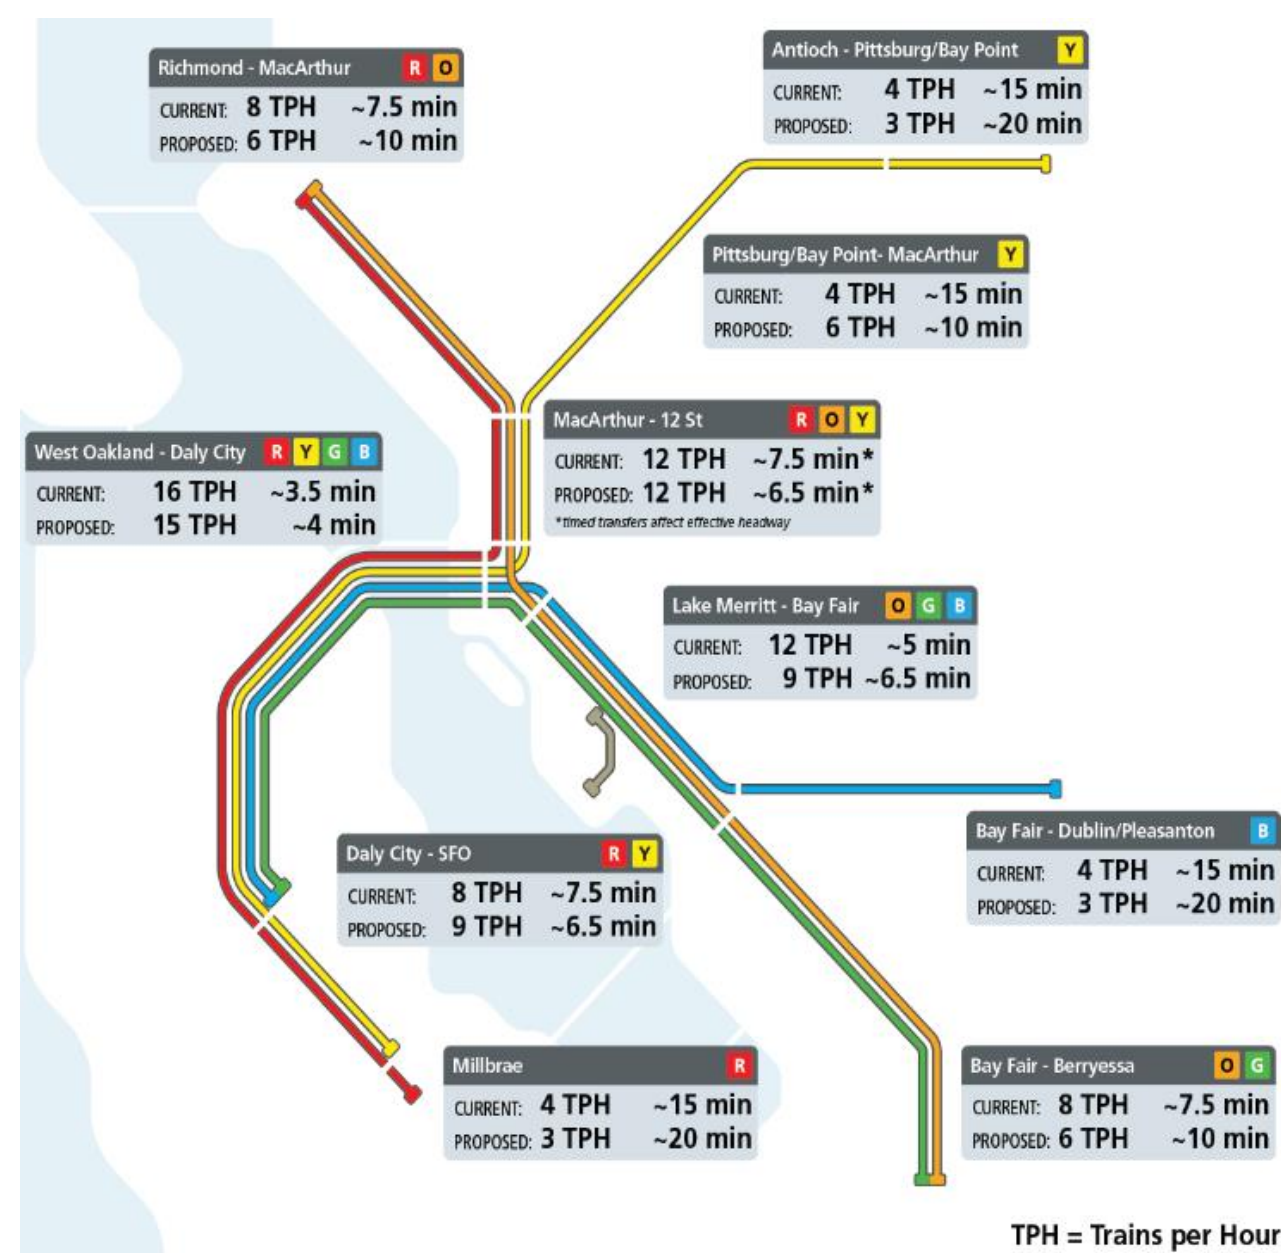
Richmond - MacArthur R O
CURRENT: 8 TPH ~7.5 min
PROPOSED: 6 TPH ~10 min

Antioch - Pittsburg/Bay Point Y
CURRENT: 4 TPH ~15 min
PROPOSED: 3 TPH ~20 min

Pittsburg/Bay Point- MacArthur Y
CURRENT: 4 TPH ~15 min
PROPOSED: 6 TPH ~10 min

MacArthur - 12 St R O Y
CURRENT: 12 TPH ~7.5 min*
PROPOSED: 12 TPH ~6.5 min*
*timed transfers affect effective headway

West Oakland - Daly City R Y G B
CURRENT: 16 TPH ~3.5 min
PROPOSED: 15 TPH ~4 min

Lake Merritt - Bay Fair O G B
CURRENT: 12 TPH ~5 min
PROPOSED: 9 TPH ~6.5 min

Bay Fair - Dublin/Pleasanton B
CURRENT: 4 TPH ~15 min
PROPOSED: 3 TPH ~20 min

Daly City - SFO R Y
CURRENT: 8 TPH ~7.5 min
PROPOSED: 9 TPH ~6.5 min

Millbrae R
CURRENT: 4 TPH ~15 min
PROPOSED: 3 TPH ~20 min

Bay Fair - Berryessa O G
CURRENT: 8 TPH ~7.5 min
PROPOSED: 6 TPH ~10 min

TPH = Trains per Hour